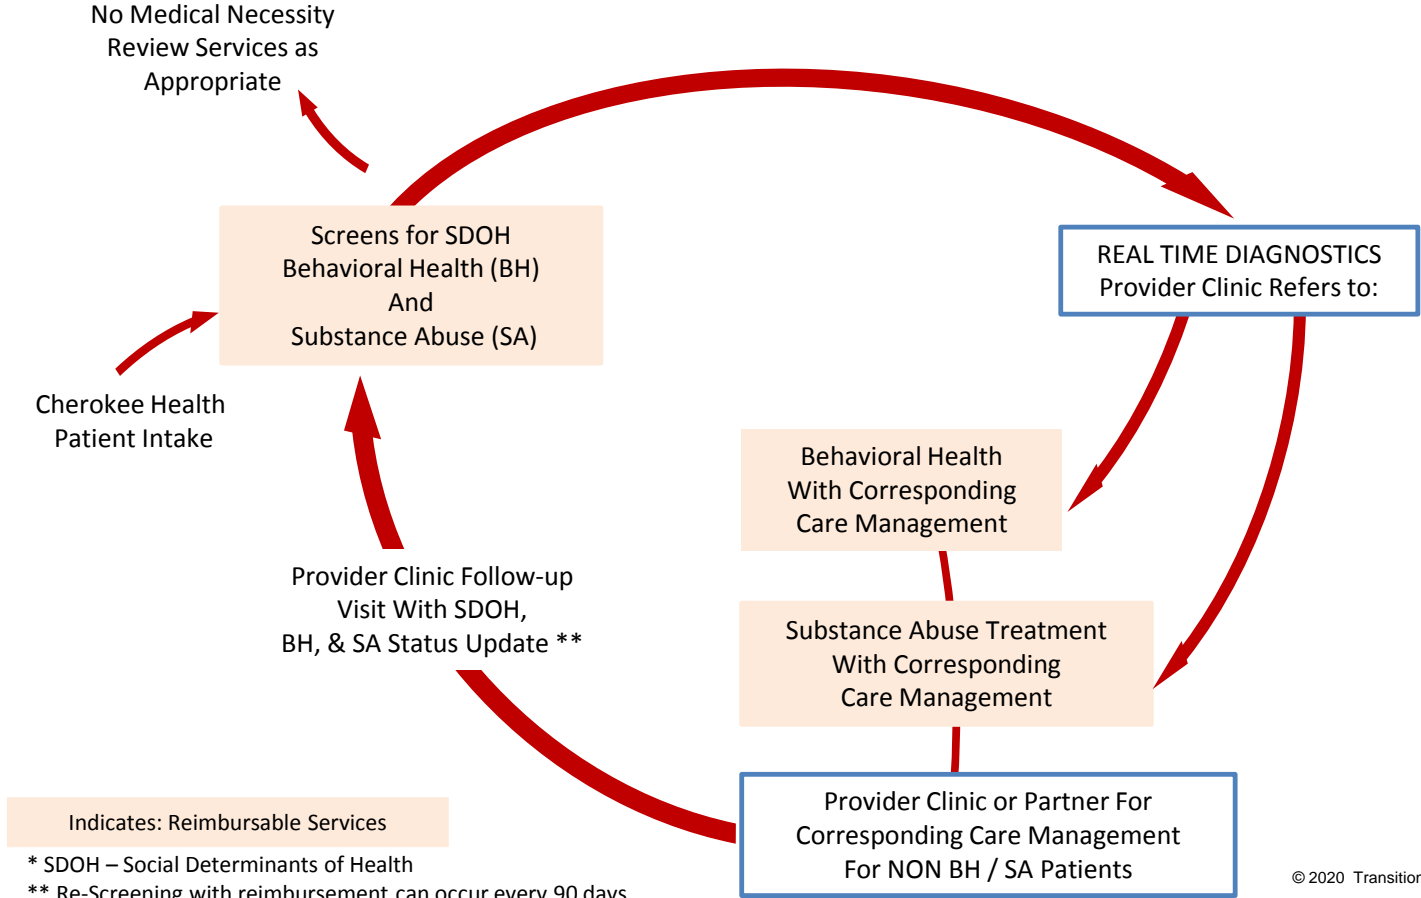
No Medical Necessity Review Services as Appropriate

Screens for SDOH
Behavioral Health (BH)
And
Substance Abuse (SA)

REAL TIME DIAGNOSTICS
Provider Clinic Refers to:

Cherokee Health Patient Intake

Behavioral Health
With Corresponding
Care Management

Provider Clinic Follow-up Visit With SDOH, BH, & SA Status Update **

Substance Abuse Treatment
With Corresponding
Care Management

Indicates: Reimbursable Services

* SDOH – Social Determinants of Health

** Re-Screening with reimbursement can occur every 90 days

Provider Clinic or Partner For
Corresponding Care Management
For NON BH / SA Patients

© 2020 Transitior